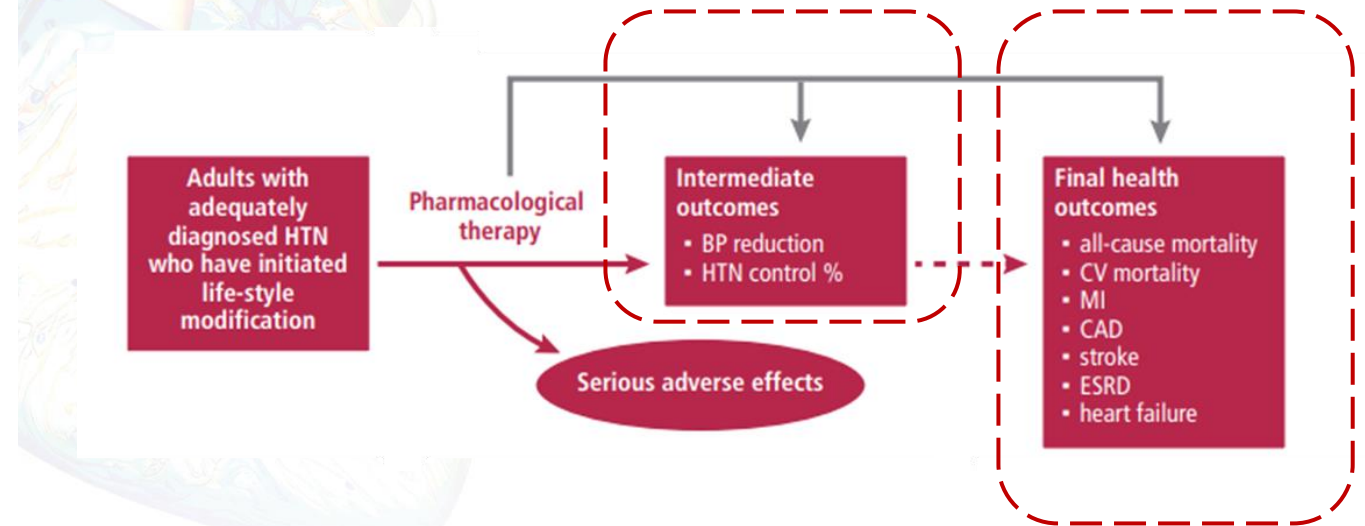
Adults with adequately diagnosed HTN who have initiated life-style modification

Pharmacological therapy

Intermediate outcomes
- BP reduction
- HTN control %

Final health outcomes
- all-cause mortality
- CV mortality
- MI
- CAD
- stroke
- ESRD
- heart failure

Serious adverse effects